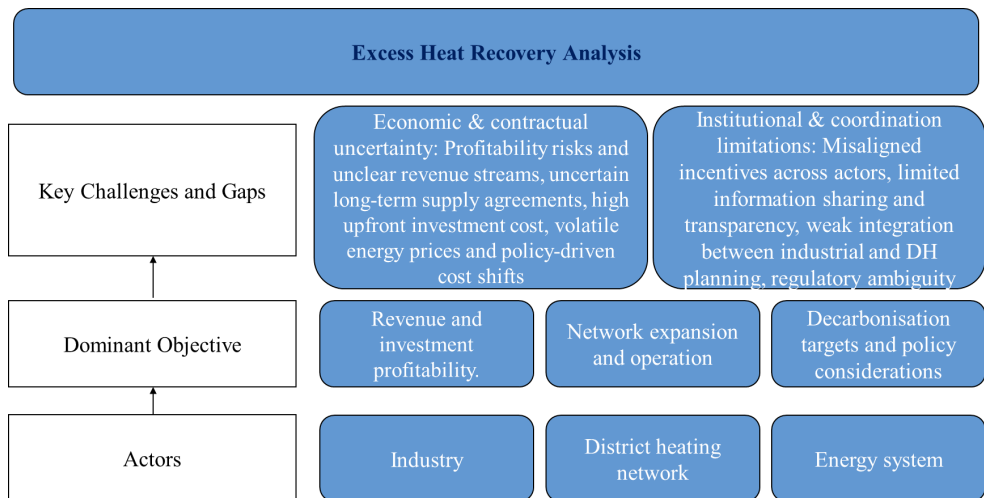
Excess Heat Recovery Analysis

Key Challenges and Gaps

Economic & contractual uncertainty: Profitability risks and unclear revenue streams, uncertain long-term supply agreements, high upfront investment cost, volatile energy prices and policy-driven cost shifts

Institutional & coordination limitations: Misaligned incentives across actors, limited information sharing and transparency, weak integration between industrial and DH planning, regulatory ambiguity

Dominant Objective

Revenue and investment profitability.

Network expansion and operation

Decarbonisation targets and policy considerations

Actors

Industry

District heating network

Energy system